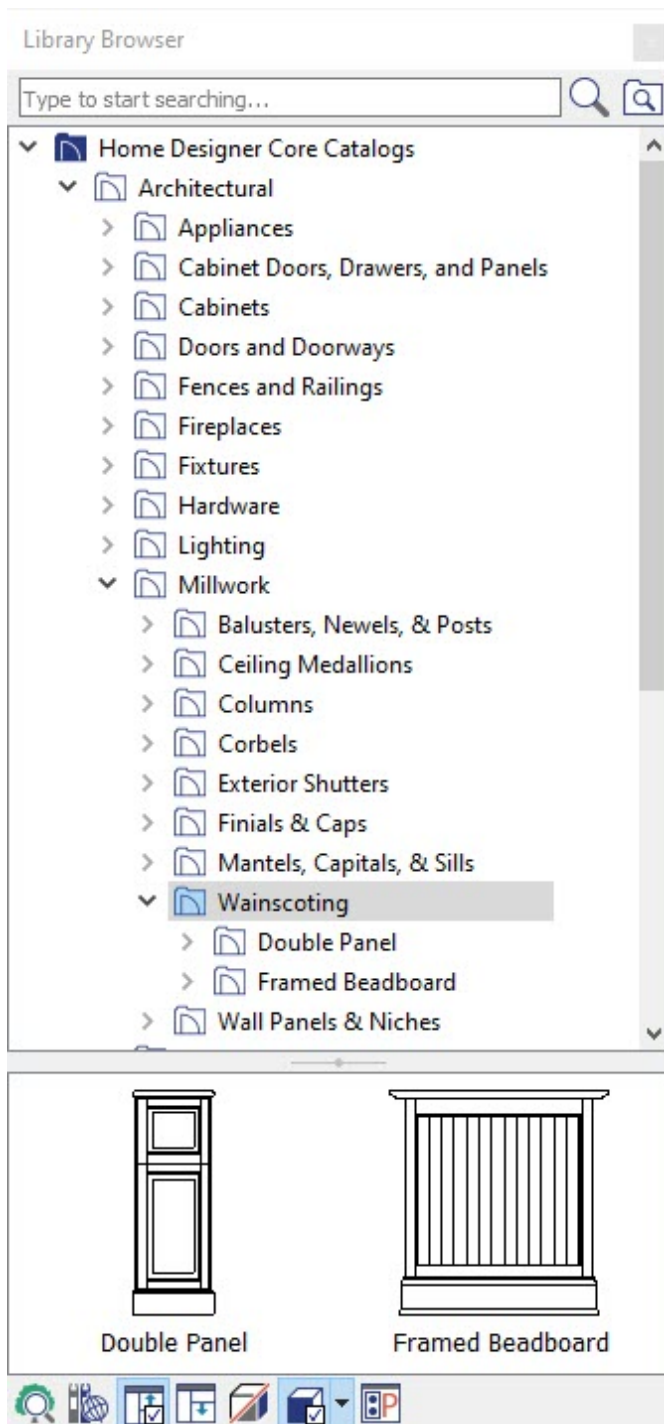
Library Browser

Type to start searching...

Home Designer Core Catalogs
Architectural
Appliances
Cabinet Doors, Drawers, and Panels
Cabinets
Doors and Doorways
Fences and Railings
Fireplaces
Fixtures
Hardware
Lighting
Millwork
Balusters, Newels, & Posts
Ceiling Medallions
Columns
Corbels
Exterior Shutters
Finials & Caps
Mantels, Capitals, & Sills
Wainscoting
Double Panel
Framed Beadboard
Wall Panels & Niches

Double Panel

Framed Beadboard